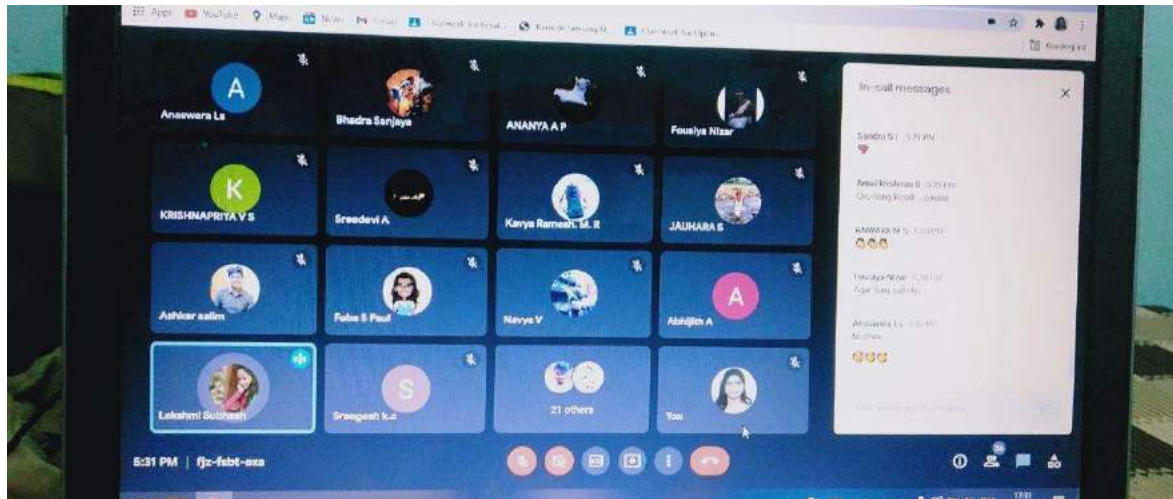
Apps YouTube Maps News Gmail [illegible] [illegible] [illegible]

Reading list

A
Aneswara Ls

Bhadra Sanjaya

ANANYA A P

Fousiya Nizar

K
KRISHNAPRIYA V S

Sreedevi A

Kavya Ramesh. M. R

JAUHARA S

Ashkar salim

Fuba S Paul

Navya V

A
Abhijith A

Lekshmi Subhash

S
Sreegesh k.c

21 others

You

In-call messages

Sandra S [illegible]

Amal krishnan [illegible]
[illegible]

ANANYA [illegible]

Fousiya Nizar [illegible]
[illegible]

Aneswara Ls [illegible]
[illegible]

5:31 PM | fjz-fsbt-exa

26